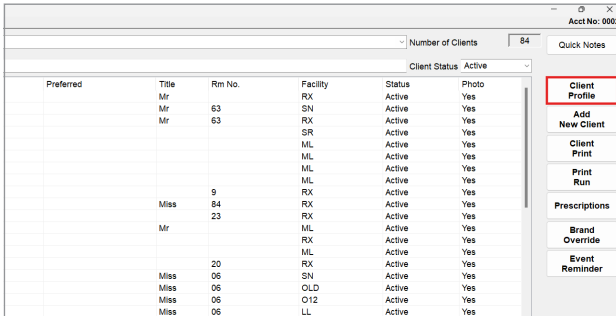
Acct No: 000

Number of Clients 84

Quick Notes

Client Status Active

| Preferred | Title | Rm No. | Facility | Status | Photo |
|---|---|---|---|---|---|
| | Mr | | RX | Active | Yes |
| | Mr | 63 | SN | Active | Yes |
| | Mr | 63 | RX | Active | Yes |
| | | | SR | Active | Yes |
| | | | ML | Active | Yes |
| | | | ML | Active | Yes |
| | | | ML | Active | Yes |
| | | | ML | Active | Yes |
| | | 9 | RX | Active | Yes |
| | Miss | 84 | RX | Active | Yes |
| | | 23 | RX | Active | Yes |
| | Mr | | ML | Active | Yes |
| | | | RX | Active | Yes |
| | | | ML | Active | Yes |
| | | 20 | RX | Active | Yes |
| | Miss | 06 | SN | Active | Yes |
| | Miss | 06 | OLD | Active | Yes |
| | Miss | 06 | O12 | Active | Yes |
| | Miss | 06 | LL | Active | Yes |

Client Profile

Add New Client

Client Print

Print Run

Prescriptions

Brand Override

Event Reminder